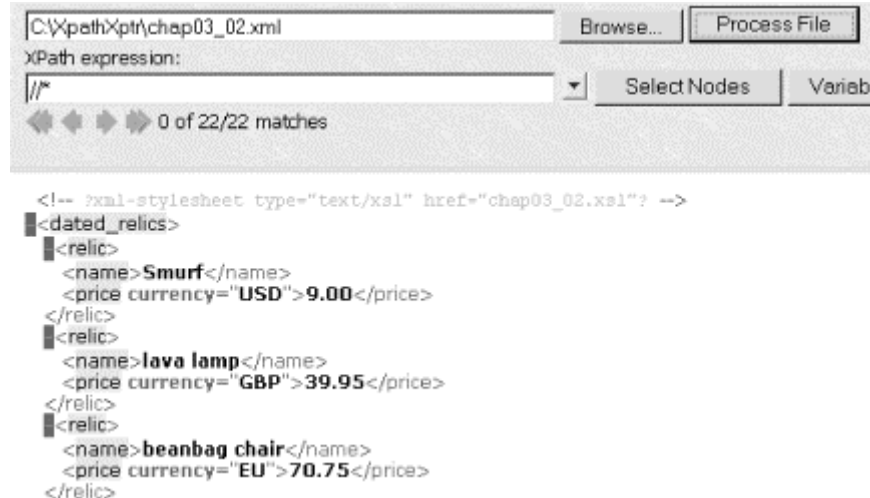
C:\XpathXptr\chap03_02.xml

Browse...

Process File

XPath expression:

//*

Select Nodes

Variab

0 of 22/22 matches

<!-- ?xml-stylesheet type="text/xsl" href="chap03_02.xsl"? -->
<dated_relics>
<relic>
<name>Smurf</name>
<price currency="USD">9.00</price>
</relic>
<relic>
<name>lava lamp</name>
<price currency="GBP">39.95</price>
</relic>
<relic>
<name>beanbag chair</name>
<price currency="EU">70.75</price>
</relic>